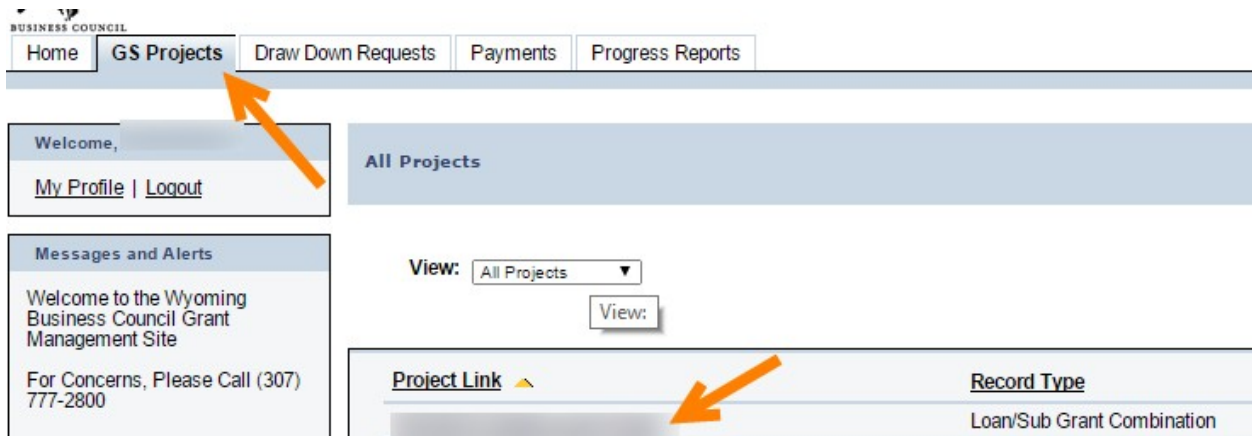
BUSINESS COUNCIL

Home | GS Projects | Draw Down Requests | Payments | Progress Reports

Welcome, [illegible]

My Profile | Logout

Messages and Alerts

Welcome to the Wyoming Business Council Grant Management Site

For Concerns, Please Call (307) 777-2800

All Projects

View: All Projects

View:

Project Link

Record Type

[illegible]

Loan/Sub Grant Combination